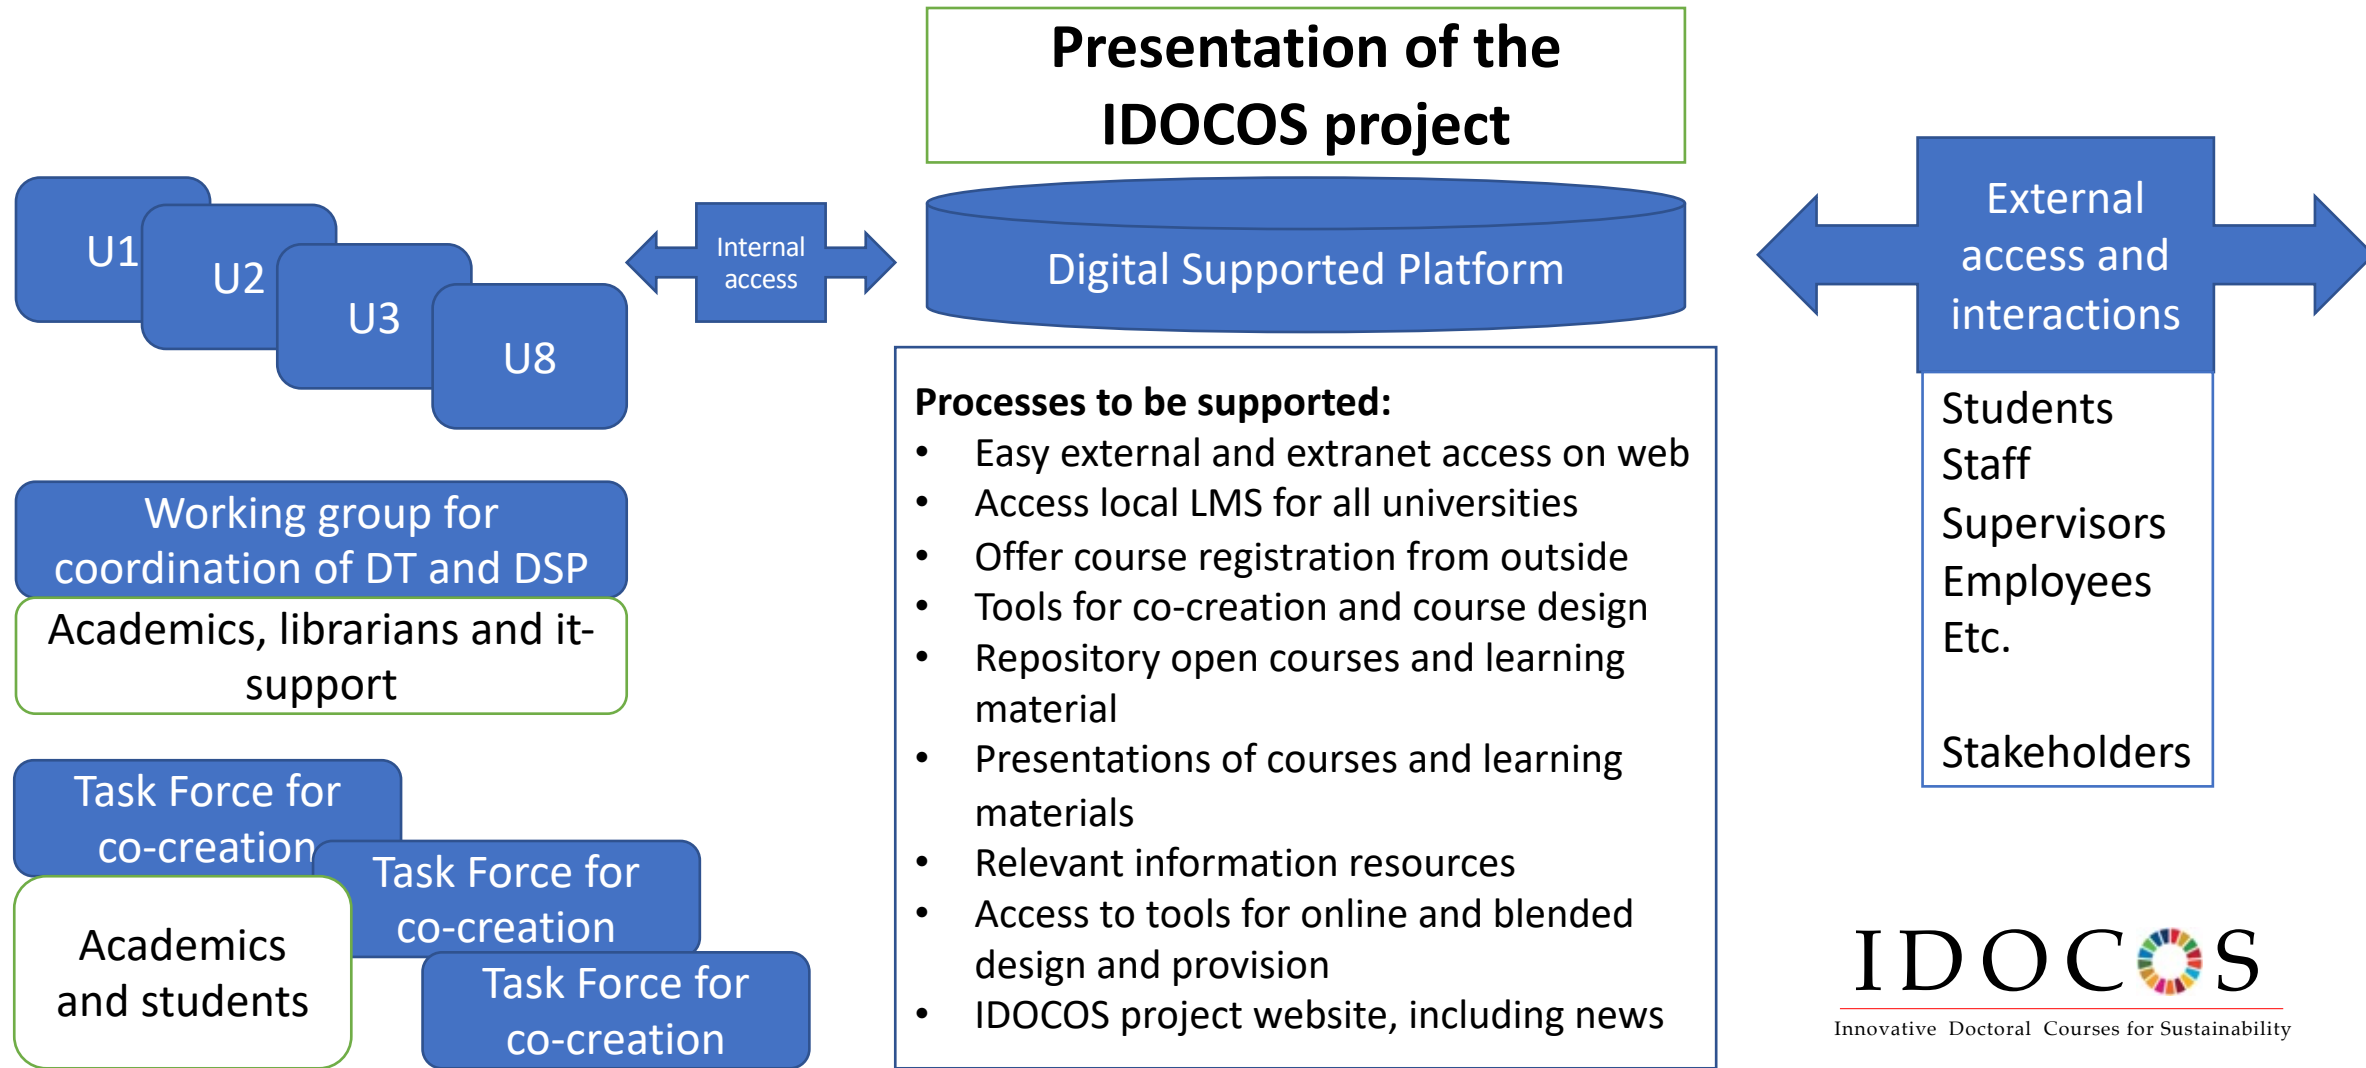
Presentation of the IDOCOS project

U1
U2
U3
U8

Internal access

Digital Supported Platform

External access and interactions

Students
Staff
Supervisors
Employees
Etc.

Stakeholders

Working group for coordination of DT and DSP

Academics, librarians and it-support

Processes to be supported:
- Easy external and extranet access on web
- Access local LMS for all universities
- Offer course registration from outside
- Tools for co-creation and course design
- Repository open courses and learning material
- Presentations of courses and learning materials
- Relevant information resources
- Access to tools for online and blended design and provision
- IDOCOS project website, including news

Task Force for co-creation

Academics and students

Task Force for co-creation

Task Force for co-creation

IDOCOS
Innovative Doctoral Courses for Sustainability